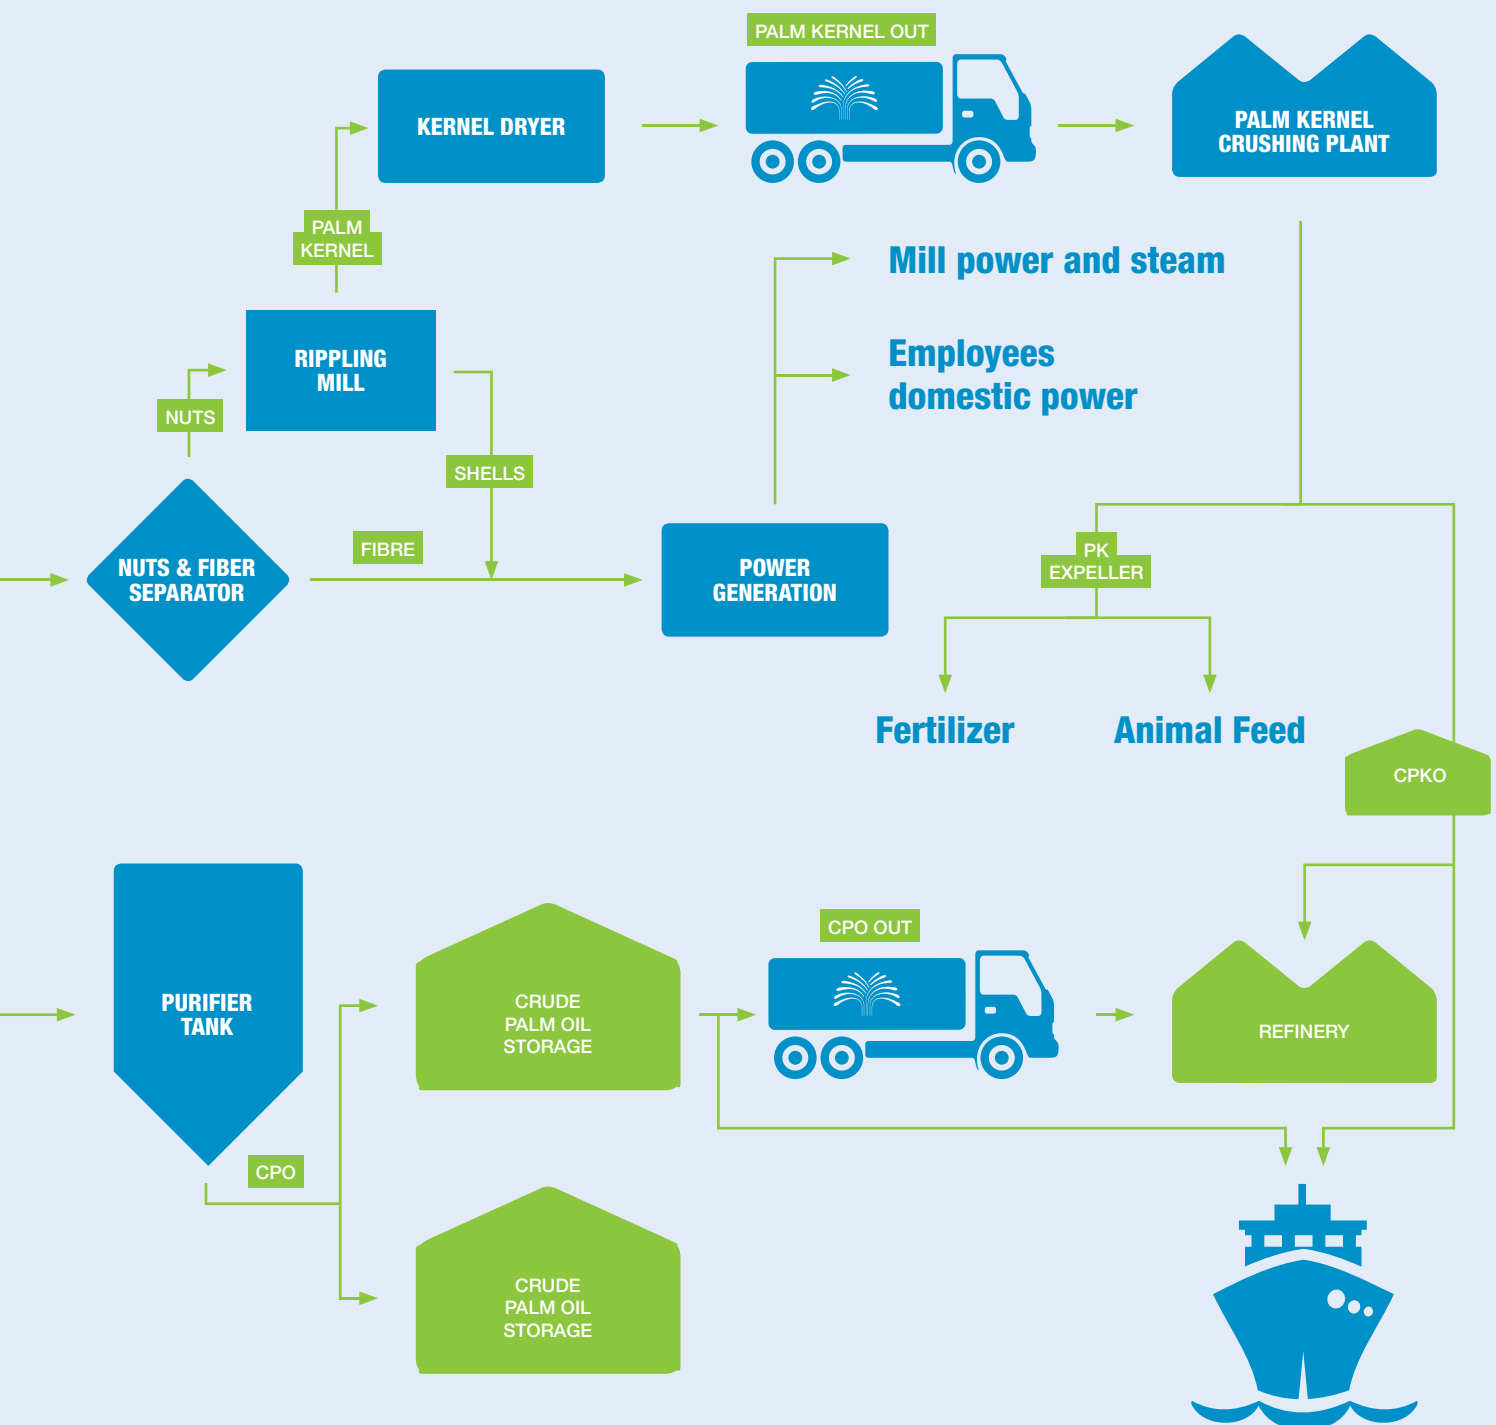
PALM KERNEL OUT

KERNEL DRYER

PALM KERNEL CRUSHING PLANT

PALM KERNEL

Mill power and steam

Employees domestic power

RIPPLING MILL

NUTS

SHELLS

NUTS & FIBER SEPARATOR

FIBRE

POWER GENERATION

PK EXPELLER

Fertilizer

Animal Feed

CPKO

PURIFIER TANK

CRUDE PALM OIL STORAGE

CPO OUT

REFINERY

CPO

CRUDE PALM OIL STORAGE